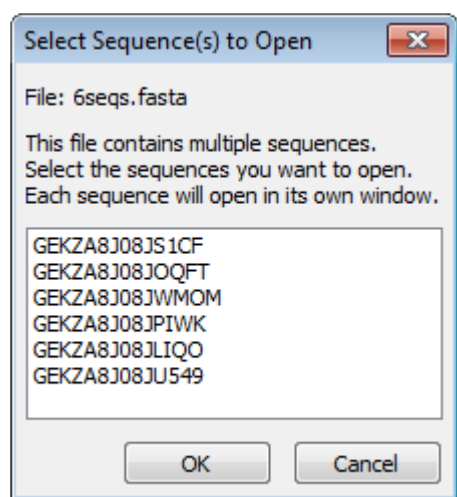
Select Sequence(s) to Open

File: 6seqs.fasta

This file contains multiple sequences. Select the sequences you want to open. Each sequence will open in its own window.

GEKZA8J08JS1CF
GEKZA8J08JOQFT
GEKZA8J08JWMOM
GEKZA8J08JPIWK
GEKZA8J08JLIQO
GEKZA8J08JU549

OK
Cancel